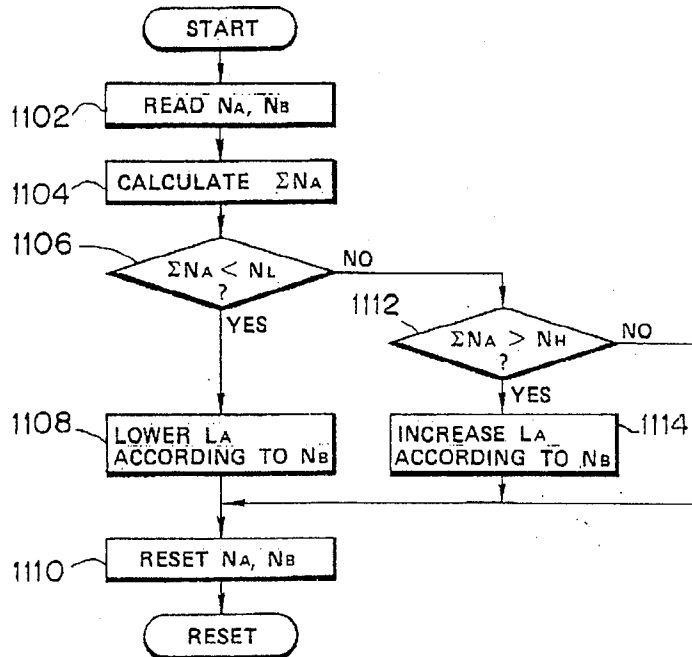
START

1102 READ $N_A$, $N_B$

1104 CALCULATE $\Sigma N_A$

1106 $\Sigma N_A < N_L$ ?

NO

YES

1112 $\Sigma N_A > N_H$ ?

NO

YES

1108 LOWER $L_A$ ACCORDING TO $N_B$

INCREASE $L_A$ ACCORDING TO $N_B$ 1114

1110 RESET $N_A$, $N_B$

RESET